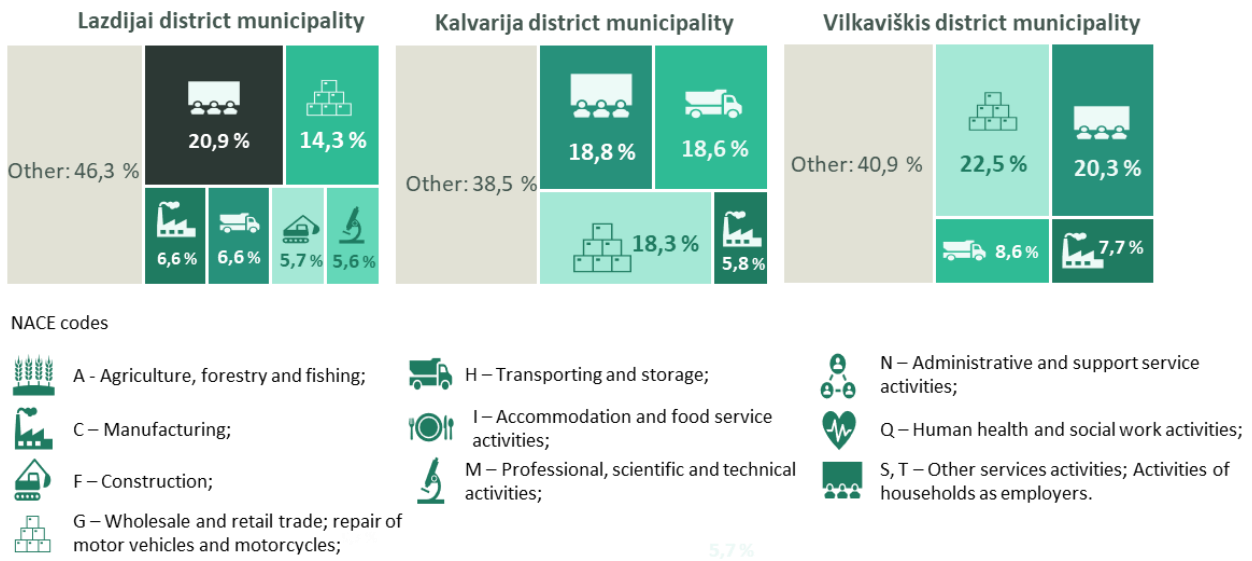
Lazdijai district municipality

Other: 46,3 %

20,9 %

14,3 %

6,6 %

6,6 %

5,7 %

5,6 %

Kalvarija district municipality

Other: 38,5 %

18,8 %

18,6 %

18,3 %

5,8 %

Vilkaviškis district municipality

Other: 40,9 %

22,5 %

20,3 %

8,6 %

7,7 %

NACE codes

A - Agriculture, forestry and fishing;

C – Manufacturing;

F – Construction;

G – Wholesale and retail trade; repair of motor vehicles and motorcycles;

H – Transporting and storage;

I – Accommodation and food service activities;

M – Professional, scientific and technical activities;

5,7 %

N – Administrative and support service activities;

Q – Human health and social work activities;

S, T – Other services activities; Activities of households as employers.